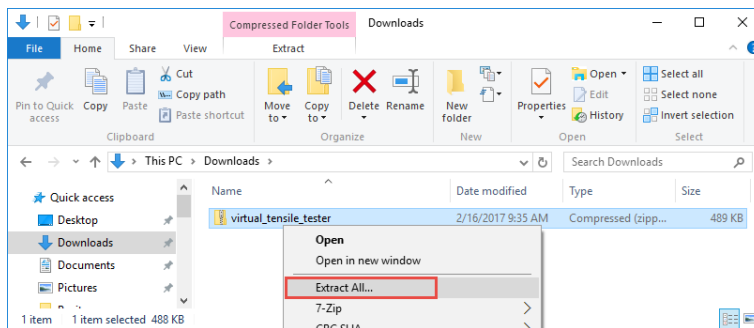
Compressed Folder Tools
Downloads
File
Home
Share
View
Extract

Pin to Quick access
Copy
Paste
Cut
Copy path
Paste shortcut
Clipboard
Move to
Copy to
Delete
Rename
Organize
New folder
New
Properties
Open
Edit
History
Open
Select all
Select none
Invert selection
Select

This PC > Downloads >
Search Downloads

Quick access
Desktop
Downloads
Documents
Pictures

Name
Date modified
Type
Size

virtual_tensile_tester
2/16/2017 9:35 AM
Compressed (zipp...
489 KB

Open
Open in new window
Extract All...
7-Zip
CRC SHA

1 item
1 item selected 488 KB